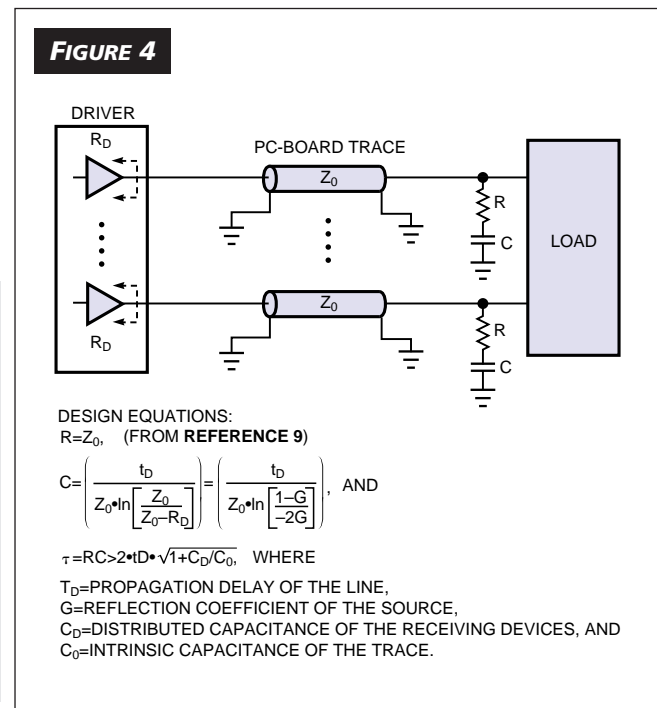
FIGURE 4

DRIVER

$R_D$

$R_D$

PC-BOARD TRACE

$Z_0$

$Z_0$

R

C

R

C

LOAD

DESIGN EQUATIONS:
$R=Z_0$, (FROM **REFERENCE 9**)

$C=\left(\frac{t_D}{Z_0 \bullet \ln\left[\frac{Z_0}{Z_0-R_D}\right]}\right)=\left(\frac{t_D}{Z_0 \bullet \ln\left[\frac{1-G}{-2G}\right]}\right)$, AND

$\tau=RC>2 \bullet tD \bullet \sqrt{1+C_D/C_0}$, WHERE

$T_D$=PROPAGATION DELAY OF THE LINE,
G=REFLECTION COEFFICIENT OF THE SOURCE,
$C_D$=DISTRIBUTED CAPACITANCE OF THE RECEIVING DEVICES, AND
$C_0$=INTRINSIC CAPACITANCE OF THE TRACE.